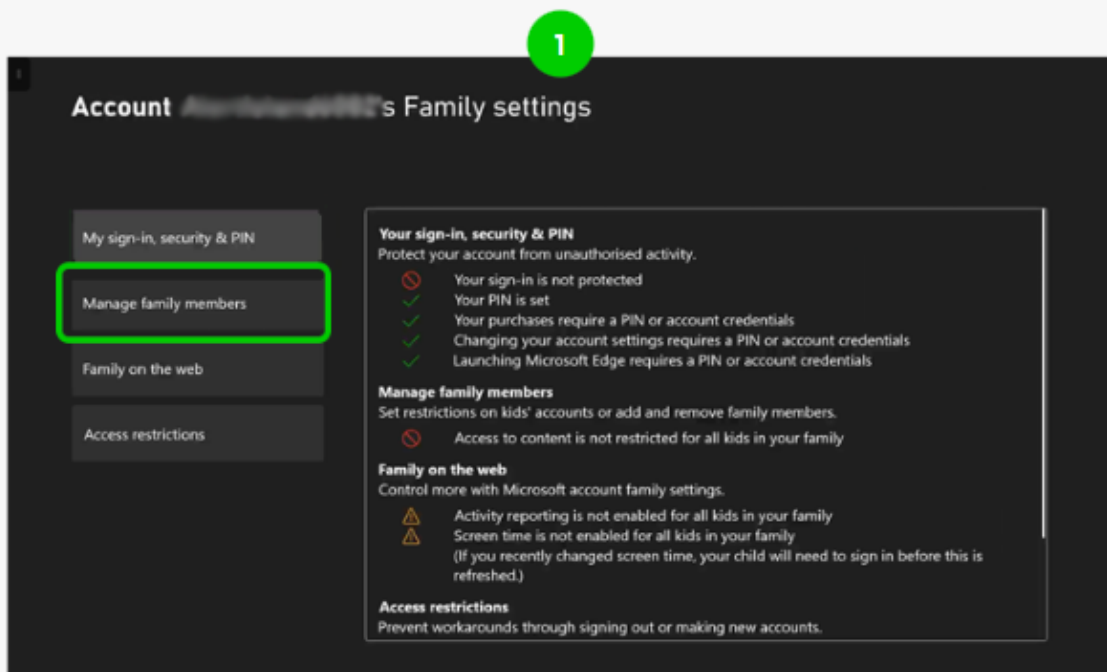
1

Account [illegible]'s Family settings

My sign-in, security & PIN

Manage family members

Family on the web

Access restrictions

Your sign-in, security & PIN
Protect your account from unauthorised activity.
Your sign-in is not protected
Your PIN is set
Your purchases require a PIN or account credentials
Changing your account settings requires a PIN or account credentials
Launching Microsoft Edge requires a PIN or account credentials

Manage family members
Set restrictions on kids' accounts or add and remove family members.
Access to content is not restricted for all kids in your family

Family on the web
Control more with Microsoft account family settings.
Activity reporting is not enabled for all kids in your family
Screen time is not enabled for all kids in your family
(If you recently changed screen time, your child will need to sign in before this is refreshed.)

Access restrictions
Prevent workarounds through signing out or making new accounts.